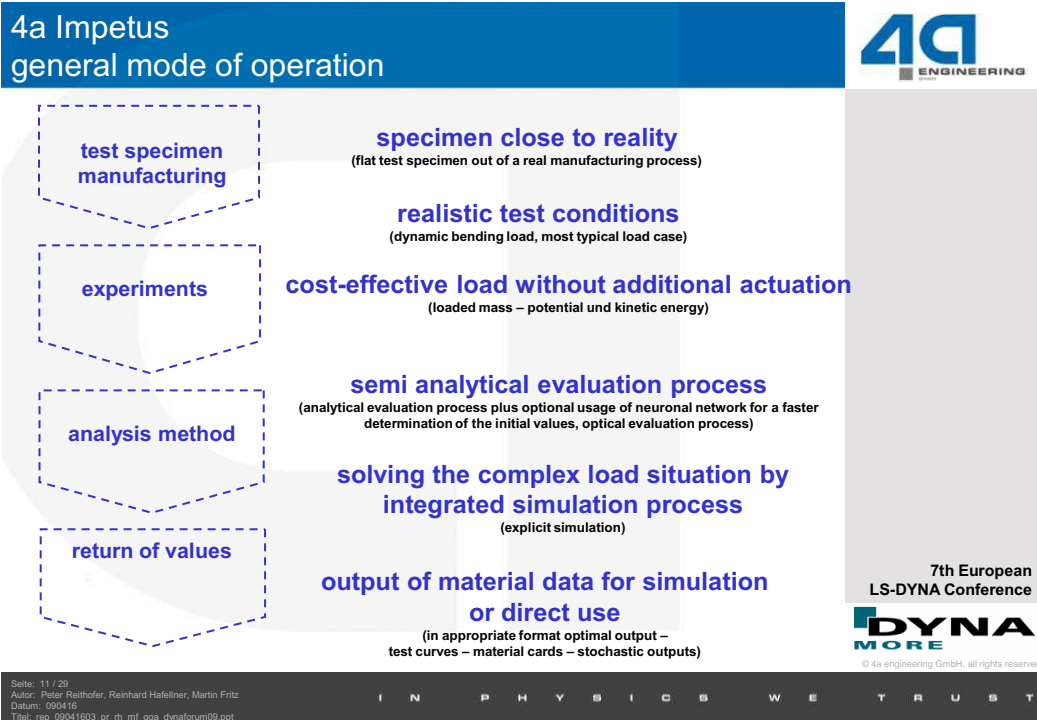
4a Impetus
general mode of operation

ENGINEERING

test specimen manufacturing

specimen close to reality
(flat test specimen out of a real manufacturing process)

realistic test conditions
(dynamic bending load, most typical load case)

experiments

cost-effective load without additional actuation
(loaded mass – potential und kinetic energy)

analysis method

semi analytical evaluation process
(analytical evaluation process plus optional usage of neuronal network for a faster determination of the initial values, optical evaluation process)

solving the complex load situation by integrated simulation process
(explicit simulation)

return of values

output of material data for simulation or direct use
(in appropriate format optimal output – test curves – material cards – stochastic outputs)

7th European
LS-DYNA Conference

DYNA
MORE

© 4a engineering GmbH, all rights reserve

Seite: 11 / 29
Autor: Peter Reithofer, Reinhard Hafellner, Martin Fritz
Datum: 090416
Titel: rep_09041603_pr_rh_mf_gga_dynaforum09.ppt

I N P H Y S I C S W E T R U S T